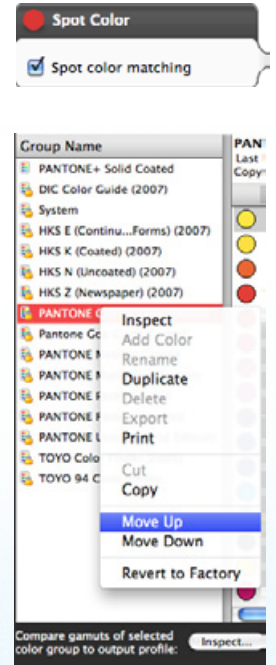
Spot Color

Spot color matching

Group Name

PANTONE+ Solid Coated
DIC Color Guide (2007)
System
HKS E (Continu...Forms) (2007)
HKS K (Coated) (2007)
HKS N (Uncoated) (2007)
HKS Z (Newspaper) (2007)
PANTONE C
Pantone Go
PANTONE
PANTONE
PANTONE
PANTONE
PANTONE
TOYO Colo
TOYO 94 C

PANTO
Last
Copy

Inspect
Add Color
Rename
Duplicate
Delete
Export
Print
Cut
Copy
Move Up
Move Down
Revert to Factory

Compare gamuts of selected color group to output profile:
Inspect...